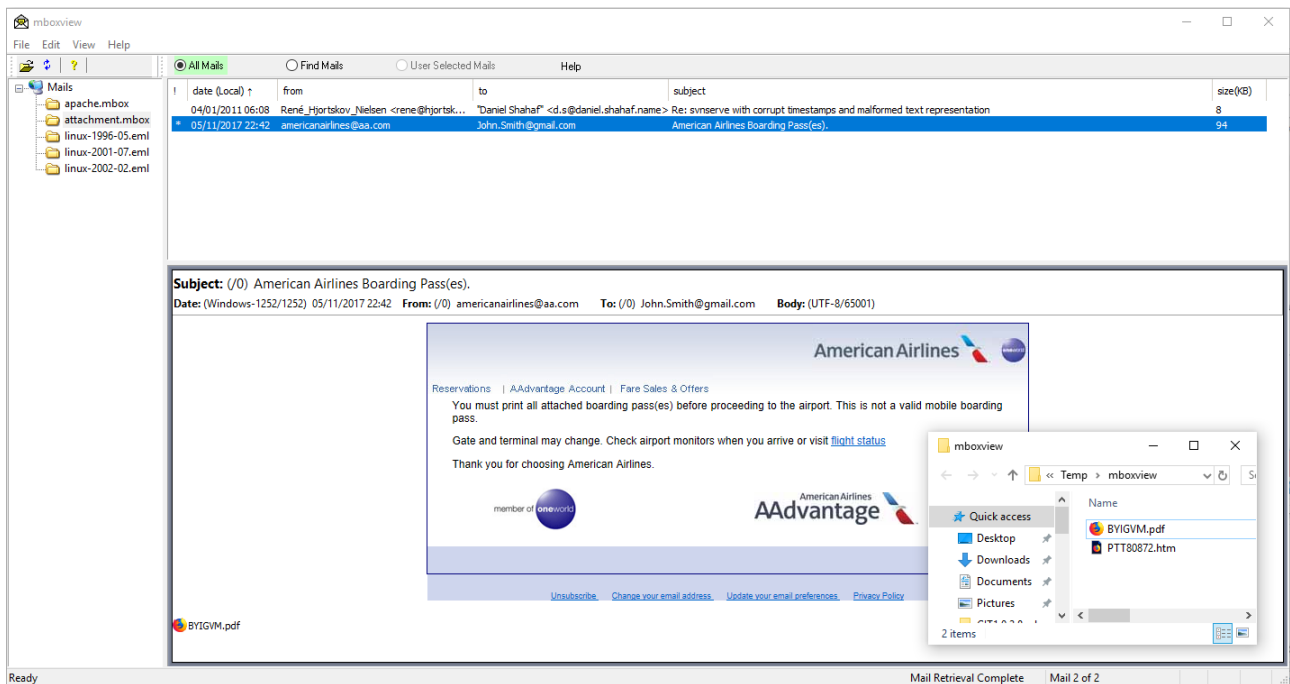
mboxview

File Edit View Help

All Mails Find Mails User Selected Mails Help

Mails
apache.mbox
attachment.mbox
linux-1996-05.eml
linux-2001-07.eml
linux-2002-02.eml

| ! | date (Local) ↑ | from | to | subject | size(KB) |
|---|---|---|---|---|---|
| | 04/01/2011 06:08 | René_Hjortskov_Nielsen <rene@hjortsk... | "Daniel Shahaf" <d.s@daniel.shahaf.name> | Re: svnserve with corrupt timestamps and malformed text representation | 8 |
| * | 05/11/2017 22:42 | americanairlines@aa.com | John.Smith@gmail.com | American Airlines Boarding Pass(es). | 94 |

Subject: (/0) American Airlines Boarding Pass(es).
Date: (Windows-1252/1252) 05/11/2017 22:42 From: (/0) americanairlines@aa.com To: (/0) John.Smith@gmail.com Body: (UTF-8/65001)

American Airlines

Reservations | AAdvantage Account | Fare Sales & Offers

You must print all attached boarding pass(es) before proceeding to the airport. This is not a valid mobile boarding pass.

Gate and terminal may change. Check airport monitors when you arrive or visit flight status

Thank you for choosing American Airlines.

member of oneworld

American Airlines AAdvantage

Unsubscribe Change your email address Update your email preferences Privacy Policy

BYIGVM.pdf

mboxview
« Temp › mboxview
Name
Quick access
Desktop
Downloads
Documents
Pictures
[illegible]
BYIGVM.pdf
PTT80872.htm
2 items

Ready Mail Retrieval Complete Mail 2 of 2